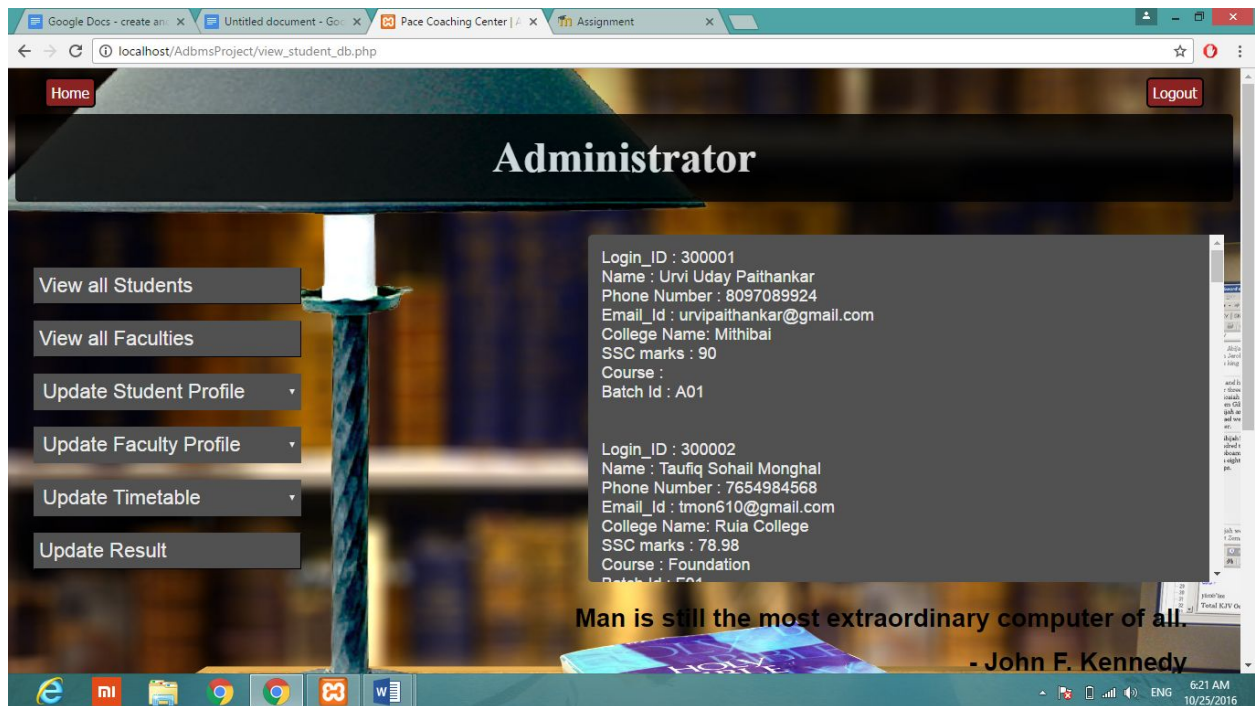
Google Docs - create an ×
Untitled document - Go ×
Pace Coaching Center | A ×
Assignment ×

localhost/AdbmsProject/view_student_db.php

Home
Logout

Administrator

View all Students
View all Faculties
Update Student Profile
Update Faculty Profile
Update Timetable
Update Result

Login_ID : 300001
Name : Urvi Uday Paithankar
Phone Number : 8097089924
Email_Id : urvipaithankar@gmail.com
College Name: Mithibai
SSC marks : 90
Course :
Batch Id : A01

Login_ID : 300002
Name : Taufiq Sohail Monghal
Phone Number : 7654984568
Email_Id : tmon610@gmail.com
College Name: Ruia College
SSC marks : 78.98
Course : Foundation
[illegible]

Man is still the most extraordinary computer of all.
- John F. Kennedy

ENG 6:21 AM 10/25/2016